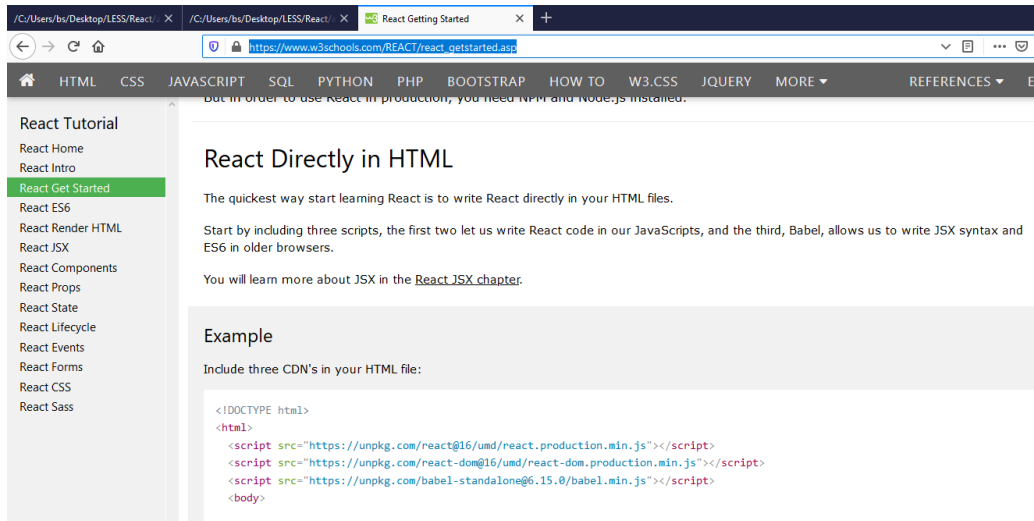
/C:/Users/bs/Desktop/LESS/React/ ×
/C:/Users/bs/Desktop/LESS/React/ ×
React Getting Started ×
+

https://www.w3schools.com/REACT/react_getstarted.asp

HTML CSS JAVASCRIPT SQL PYTHON PHP BOOTSTRAP HOW TO W3.CSS JQUERY MORE ▾ REFERENCES ▾ E

React Tutorial
React Home
React Intro
React Get Started
React ES6
React Render HTML
React JSX
React Components
React Props
React State
React Lifecycle
React Events
React Forms
React CSS
React Sass

But in order to use React in production, you need NPM and Node.js installed.

React Directly in HTML

The quickest way start learning React is to write React directly in your HTML files.

Start by including three scripts, the first two let us write React code in our JavaScripts, and the third, Babel, allows us to write JSX syntax and ES6 in older browsers.

You will learn more about JSX in the React JSX chapter.

Example

Include three CDN's in your HTML file:

<!DOCTYPE html>
<html>
<script src="https://unpkg.com/react@16/umd/react.production.min.js"></script>
<script src="https://unpkg.com/react-dom@16/umd/react-dom.production.min.js"></script>
<script src="https://unpkg.com/babel-standalone@6.15.0/babel.min.js"></script>
<body>